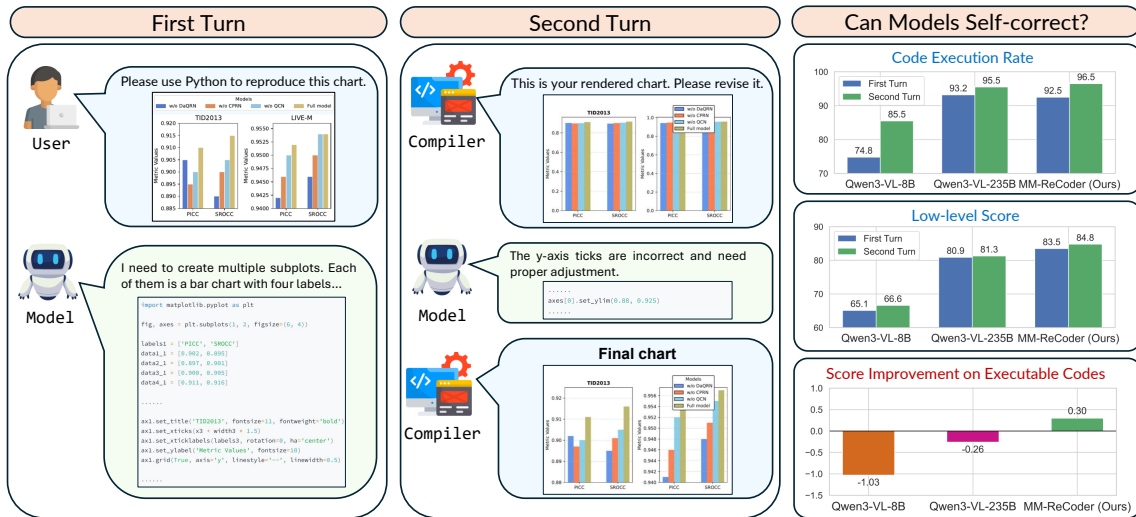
First Turn

User

Please use Python to reproduce this chart.

Models
w/o DaQRN
w/o CPRN
w/o QCN
Full model

TID2013
LIVE-M

Metric Values

PICC SROCC

Model

I need to create multiple subplots. Each of them is a bar chart with four labels...

import matplotlib.pyplot as plt

fig, axes = plt.subplots(1, 2, figsize=(6, 4))

labels1 = ['PICC', 'SROCC']
data1_1 = [0.902, 0.895]
data2_1 = [0.897, 0.901]
data3_1 = [0.900, 0.905]
data4_1 = [0.911, 0.916]

......

ax1.set_title('TID2013', fontsize=11, fontweight='bold')
ax1.set_xticks(x3 + width3 * 1.5)
ax1.set_xticklabels(labels3, rotation=0, ha='center')
ax1.set_ylabel('Metric Values', fontsize=10)
ax1.grid(True, axis='y', linestyle='--', linewidth=0.5)

......

Second Turn

Compiler

This is your rendered chart. Please revise it.

TID2013

Model

The y-axis ticks are incorrect and need proper adjustment.

......
axes[0].set_ylim(0.88, 0.925)
......

Compiler

Final chart

TID2013

Can Models Self-correct?

Code Execution Rate

First Turn
Second Turn

| | First Turn | Second Turn |
|---|---|---|
| Qwen3-VL-8B | 74.8 | 85.5 |
| Qwen3-VL-235B | 93.2 | 95.5 |
| MM-ReCoder (Ours) | 92.5 | 96.5 |

Low-level Score

| | First Turn | Second Turn |
|---|---|---|
| Qwen3-VL-8B | 65.1 | 66.6 |
| Qwen3-VL-235B | 80.9 | 81.3 |
| MM-ReCoder (Ours) | 83.5 | 84.8 |

Score Improvement on Executable Codes

| Qwen3-VL-8B | Qwen3-VL-235B | MM-ReCoder (Ours) |
|---|---|---|
| -1.03 | -0.26 | 0.30 |